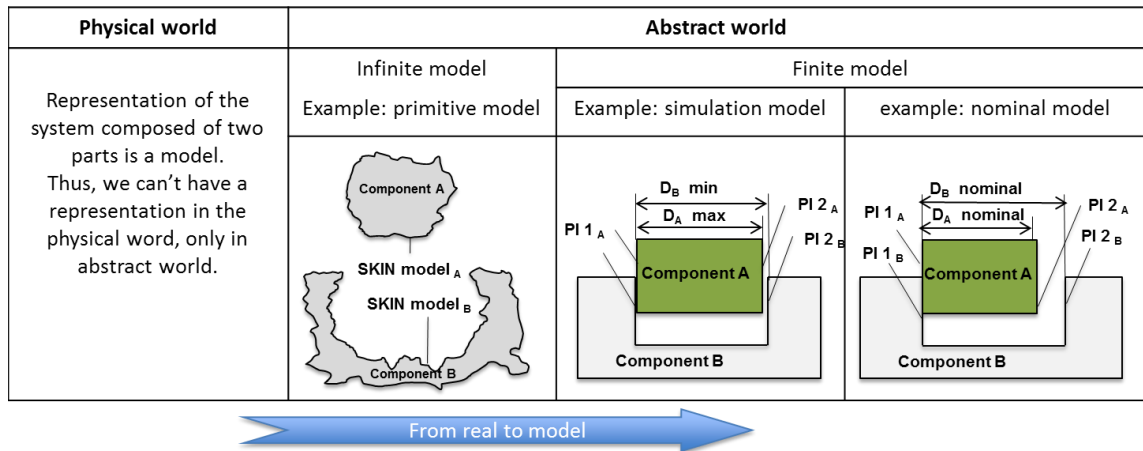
| Physical world | Abstract world | | |
|---|---|---|---|
| | Infinite model | Finite model | |
| Representation of the system composed of two parts is a model. Thus, we can't have a representation in the physical word, only in abstract world. | Example: primitive model | Example: simulation model | example: nominal model |
| | Component A<br>SKIN model $_A$<br>SKIN model $_B$<br>Component B | $D_B$ min<br>$D_A$ max<br>PI 1 $_A$<br>PI 2 $_A$<br>PI 2 $_B$<br>Component A<br>Component B | $D_B$ nominal<br>$D_A$ nominal<br>PI 1 $_A$<br>PI 1 $_B$<br>PI 2 $_A$<br>PI 2 $_B$<br>Component A<br>Component B |

From real to model